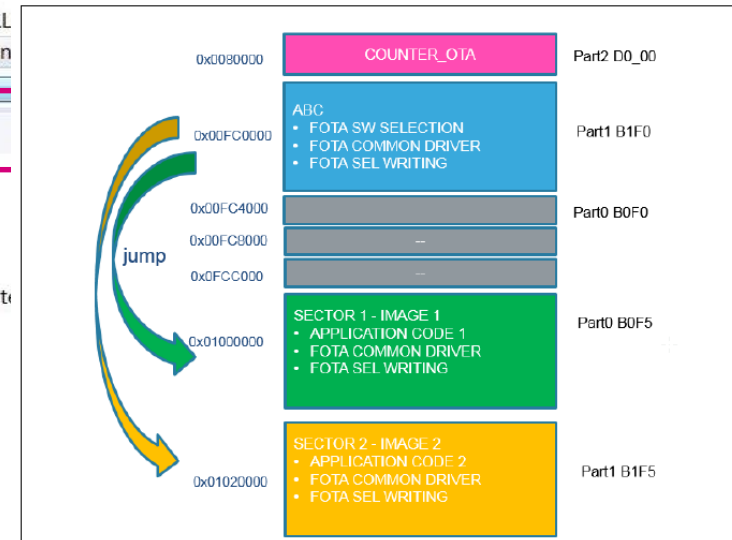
L
n
te

0x0080000
COUNTER_OTA
Part2 D0_00

0x00FC0000
ABC
• FOTA SW SELECTION
• FOTA COMMON DRIVER
• FOTA SEL WRITING
Part1 B1F0

0x00FC4000
Part0 B0F0

0x00FC8000
--

0x0FCC000
--

jump

0x01000000
SECTOR 1 - IMAGE 1
• APPLICATION CODE 1
• FOTA COMMON DRIVER
• FOTA SEL WRITING
Part0 B0F5

0x01020000
SECTOR 2 - IMAGE 2
• APPLICATION CODE 2
• FOTA COMMON DRIVER
• FOTA SEL WRITING
Part1 B1F5